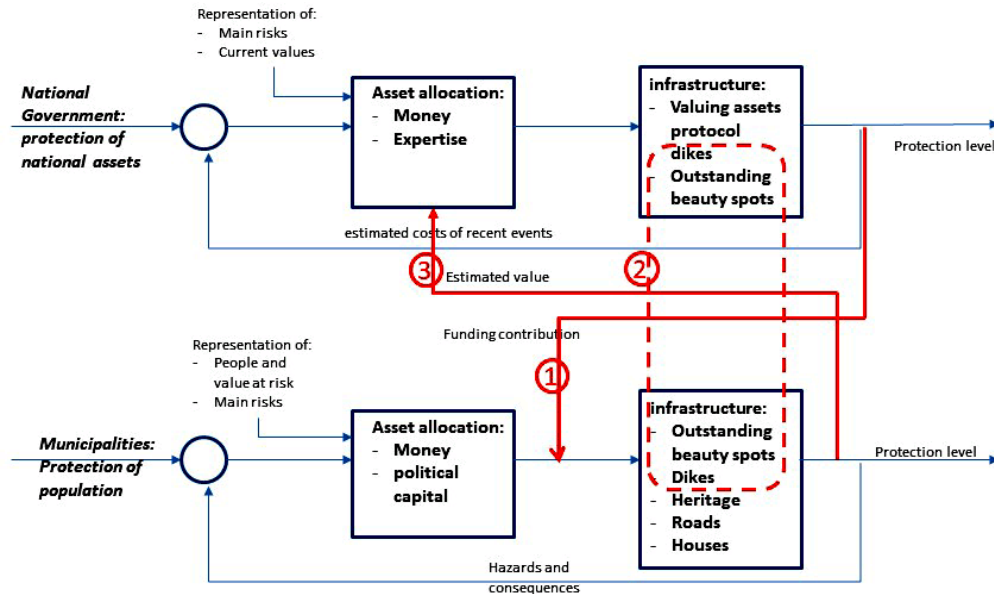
Representation of:
- Main risks
- Current values

National Government: protection of national assets

Asset allocation:
- Money
- Expertise

infrastructure:
- Valuing assets protocol dikes
- Outstanding beauty spots

Protection level

estimated costs of recent events

3 Estimated value

2

Funding contribution

1

Representation of:
- People and value at risk
- Main risks

Municipalities: Protection of population

Asset allocation:
- Money
- political capital

infrastructure:
- Outstanding beauty spots Dikes
- Heritage
- Roads
- Houses

Protection level

Hazards and consequences